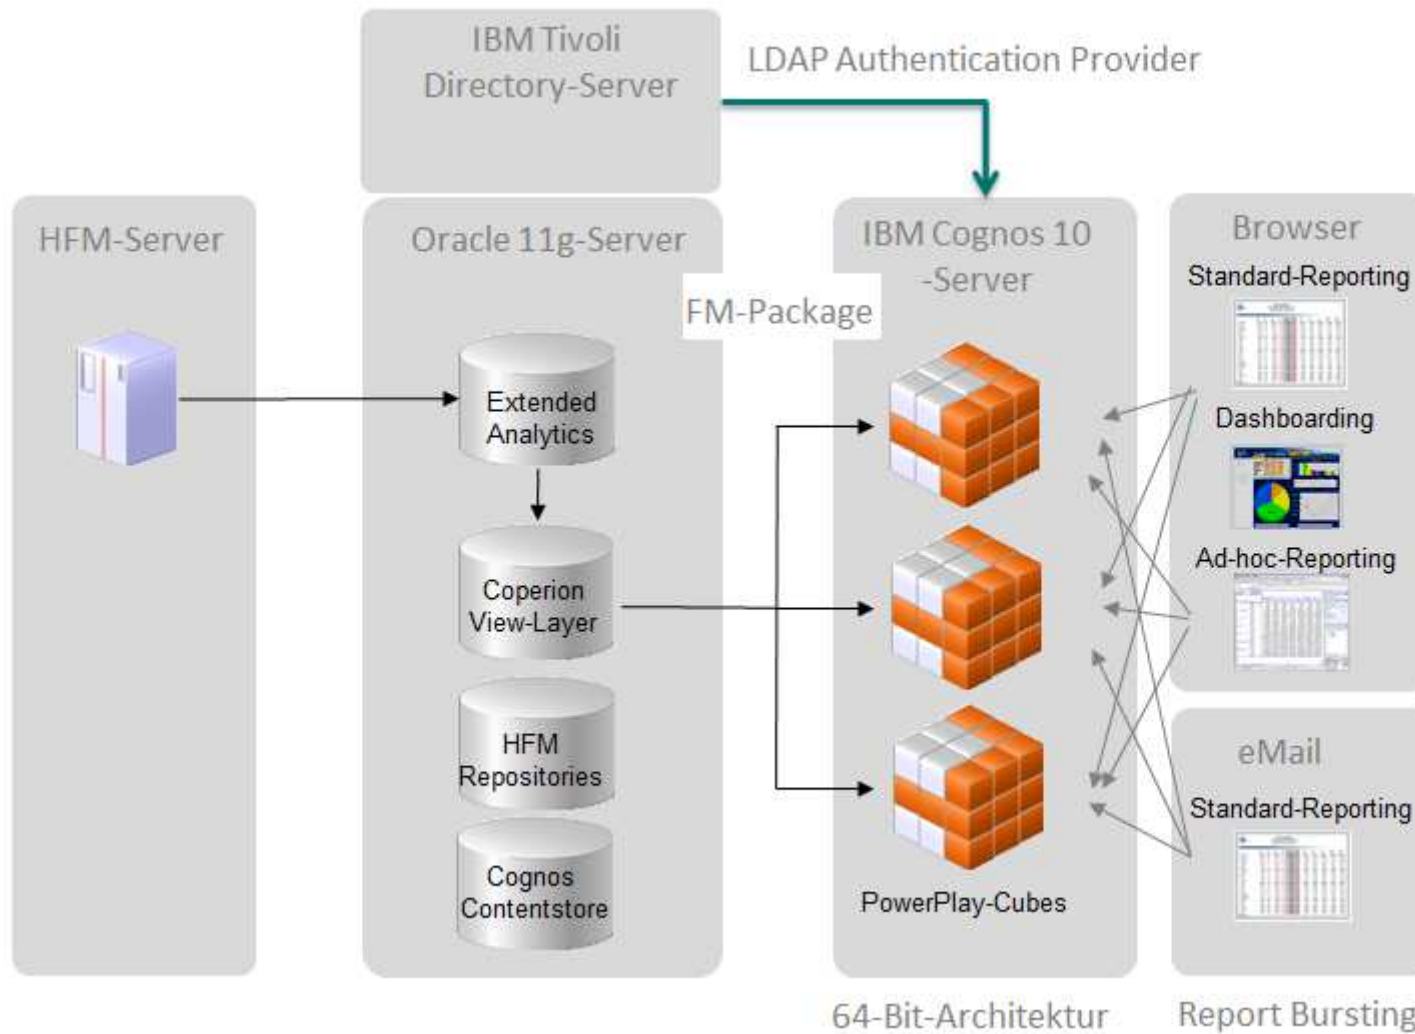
IBM Tivoli Directory-Server

LDAP Authentication Provider

HFM-Server

Oracle 11g-Server

Extended Analytics

Coperion View-Layer

HFM Repositories

Cognos Contentstore

FM-Package

IBM Cognos 10 -Server

PowerPlay-Cubes

Browser

Standard-Reporting

Dashboarding

Ad-hoc-Reporting

eMail

Standard-Reporting

64-Bit-Architektur

Report Bursting